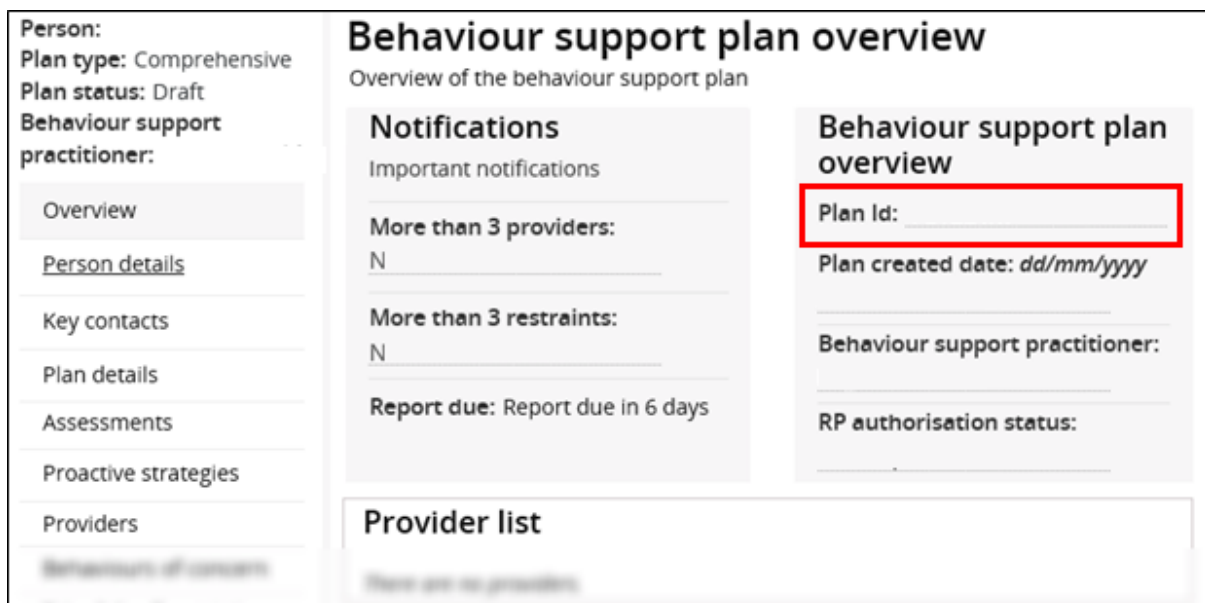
Person:
Plan type: Comprehensive
Plan status: Draft
Behaviour support practitioner:

Overview
Person details
Key contacts
Plan details
Assessments
Proactive strategies
Providers
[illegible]

Behaviour support plan overview
Overview of the behaviour support plan

Notifications
Important notifications

More than 3 providers:
N

More than 3 restraints:
N

Report due: Report due in 6 days

Behaviour support plan overview

Plan Id:

Plan created date: dd/mm/yyyy

Behaviour support practitioner:

RP authorisation status:

Provider list
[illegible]